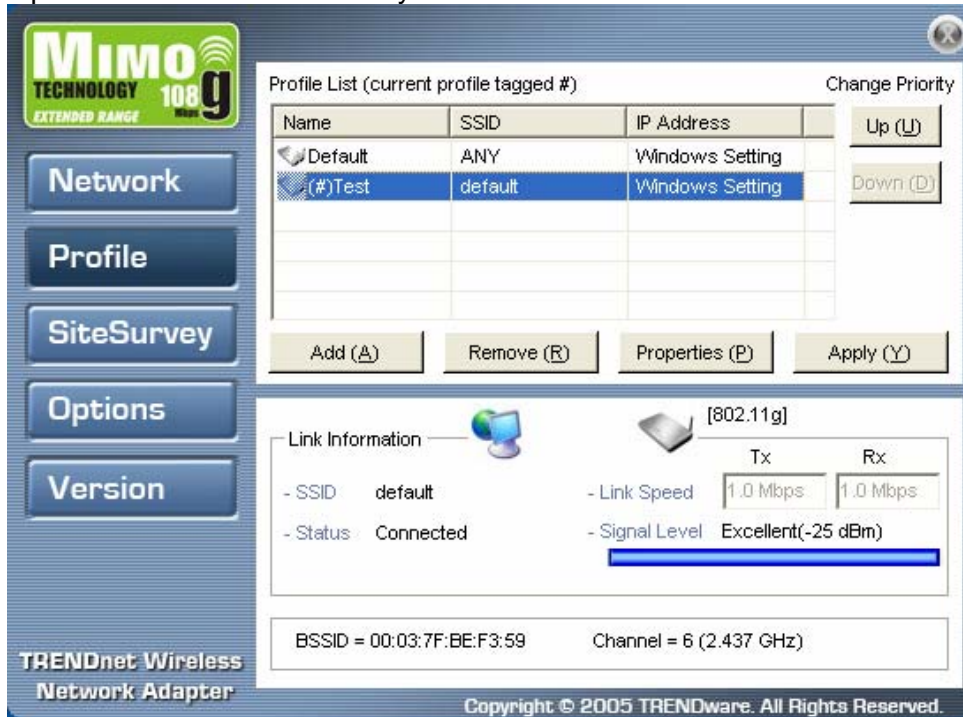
MIMO TECHNOLOGY 108 Mbps g EXTENDED RANGE

Network

Profile

SiteSurvey

Options

Version

TRENDnet Wireless Network Adapter

Profile List (current profile tagged #)

Change Priority

| Name | SSID | IP Address |
|---|---|---|
| Default | ANY | Windows Setting |
| (#)Test | default | Windows Setting |

Up (U)

Down (D)

Add (A) Remove (R) Properties (P) Apply (Y)

Link Information

[802.11g]

Tx Rx

- SSID default

- Link Speed 1.0 Mbps 1.0 Mbps

- Status Connected

- Signal Level Excellent(-25 dBm)

BSSID = 00:03:7F:BE:F3:59 Channel = 6 (2.437 GHz)

Copyright © 2005 TRENDware. All Rights Reserved.